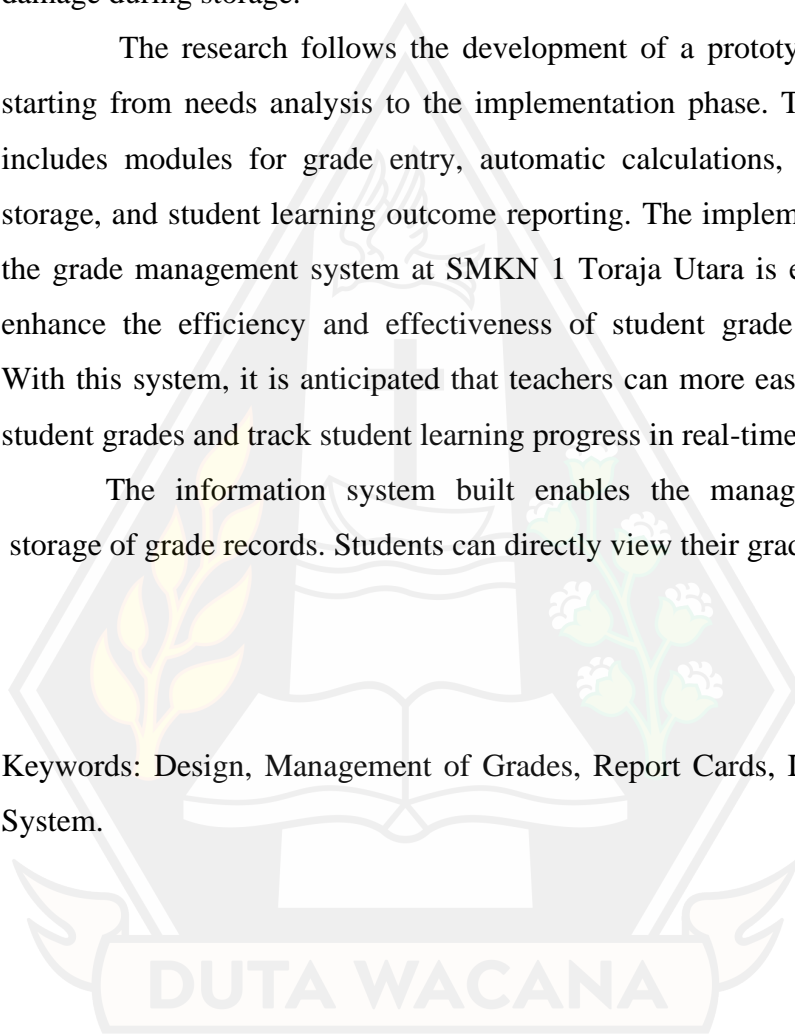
damage during storage.

The research follows the development of a prototy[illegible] starting from needs analysis to the implementation phase. T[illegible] includes modules for grade entry, automatic calculations, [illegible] storage, and student learning outcome reporting. The implem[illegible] the grade management system at SMKN 1 Toraja Utara is e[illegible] enhance the efficiency and effectiveness of student grade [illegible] With this system, it is anticipated that teachers can more eas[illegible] student grades and track student learning progress in real-time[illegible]

The information system built enables the manag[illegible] storage of grade records. Students can directly view their grad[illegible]

Keywords: Design, Management of Grades, Report Cards, I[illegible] System.

DUTA WACANA